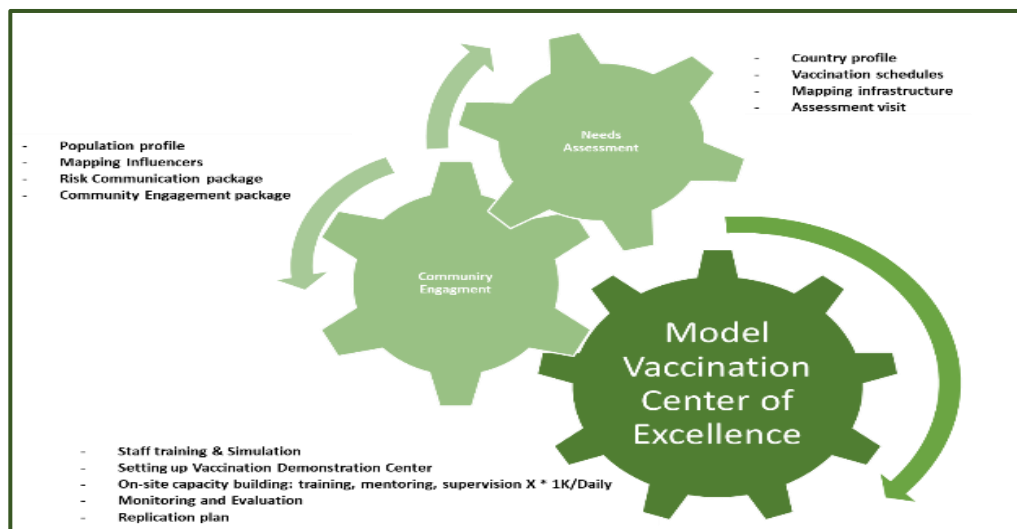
- Country profile
- Vaccination schedules
- Mapping infrastructure
- Assessment visit

Needs Assessment

- Population profile
- Mapping Influencers
- Risk Communication package
- Community Engagement package

Communiry Engagment

Model Vaccination Center of Excellence

- Staff training & Simulation
- Setting up Vaccination Demonstration Center
- On-site capacity building: training, mentoring, supervision X * 1K/Daily
- Monitoring and Evaluation
- Replication plan